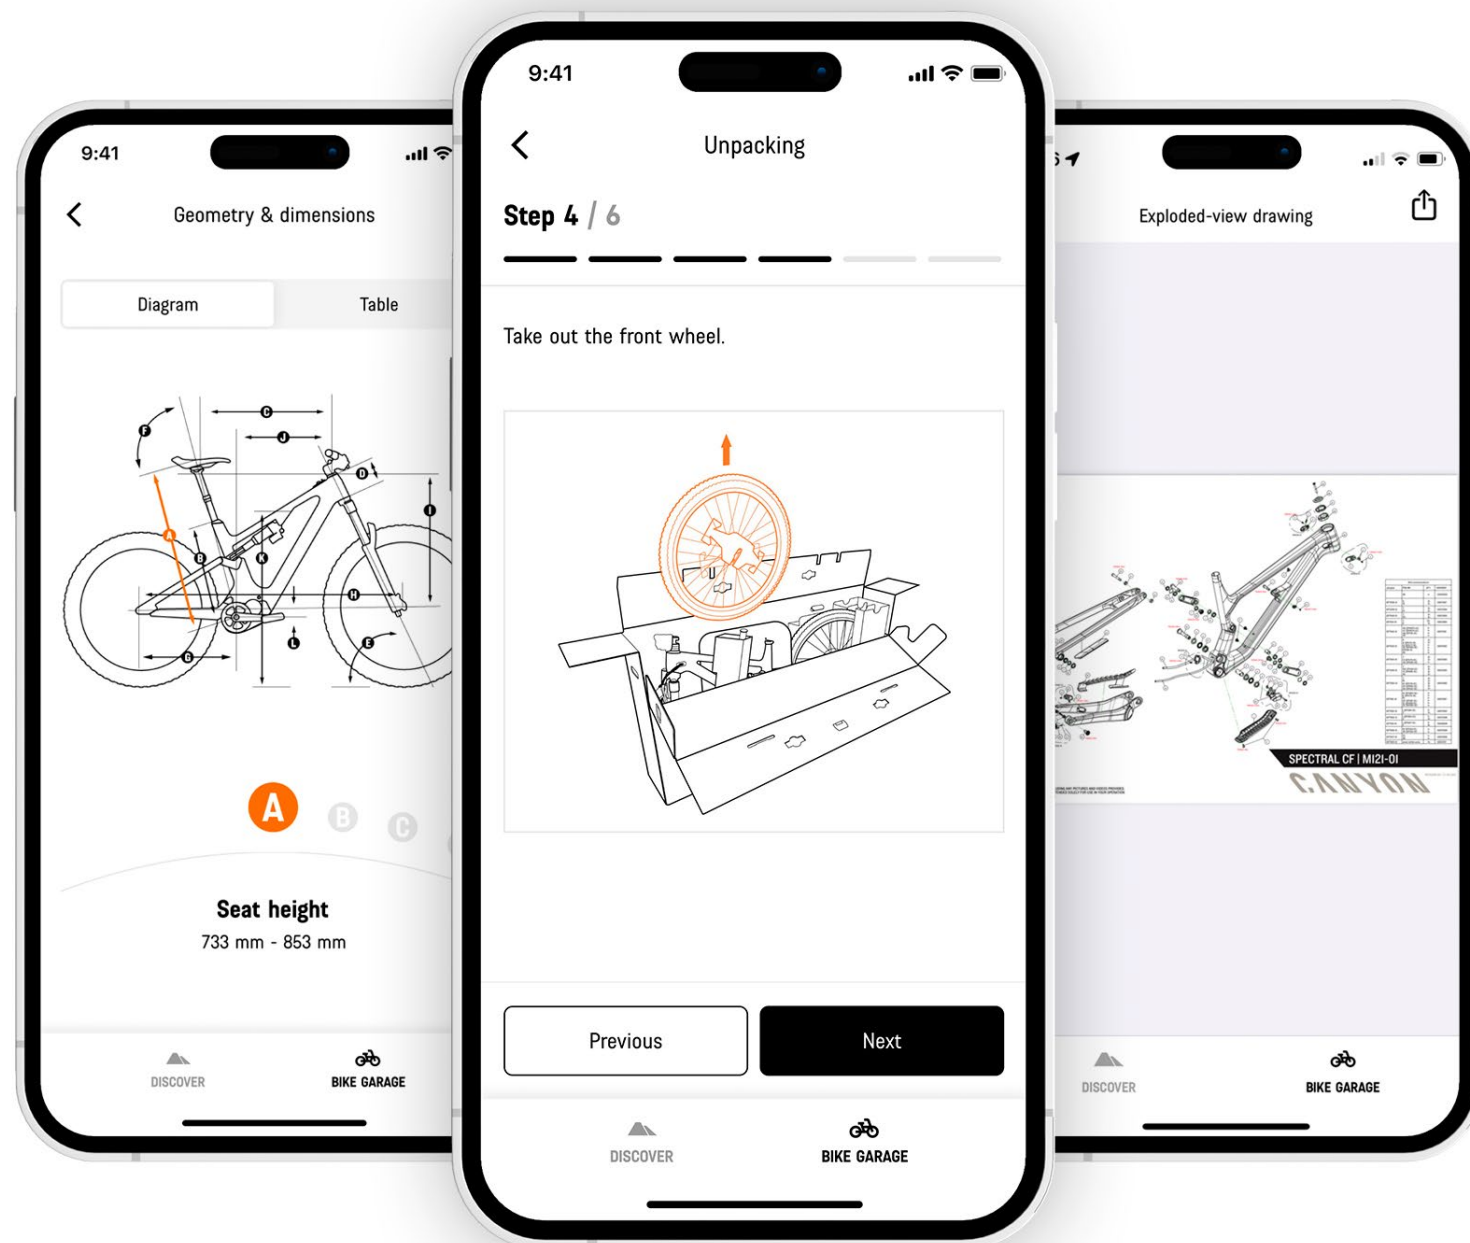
9:41

Geometry & dimensions

Diagram

Table

C
J
F
D
I
A
B
K
H
G
L
E

A
B
C

Seat height
733 mm - 853 mm

DISCOVER
BIKE GARAGE

9:41

Unpacking

Step 4 / 6

Take out the front wheel.

Previous
Next

DISCOVER
BIKE GARAGE

Exploded-view drawing

SPECTRAL CF | M121-01
CANYON

DISCOVER
BIKE GARAGE